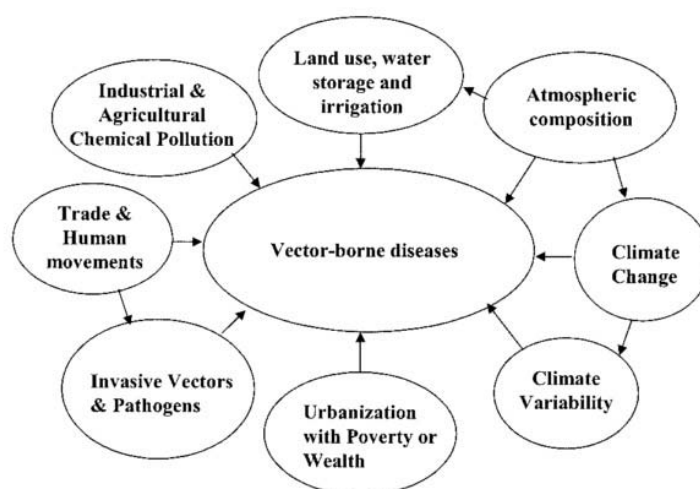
Land use, water storage and irrigation

Industrial & Agricultural Chemical Pollution

Atmospheric composition

Trade & Human movements

Vector-borne diseases

Climate Change

Invasive Vectors & Pathogens

Urbanization with Poverty or Wealth

Climate Variability